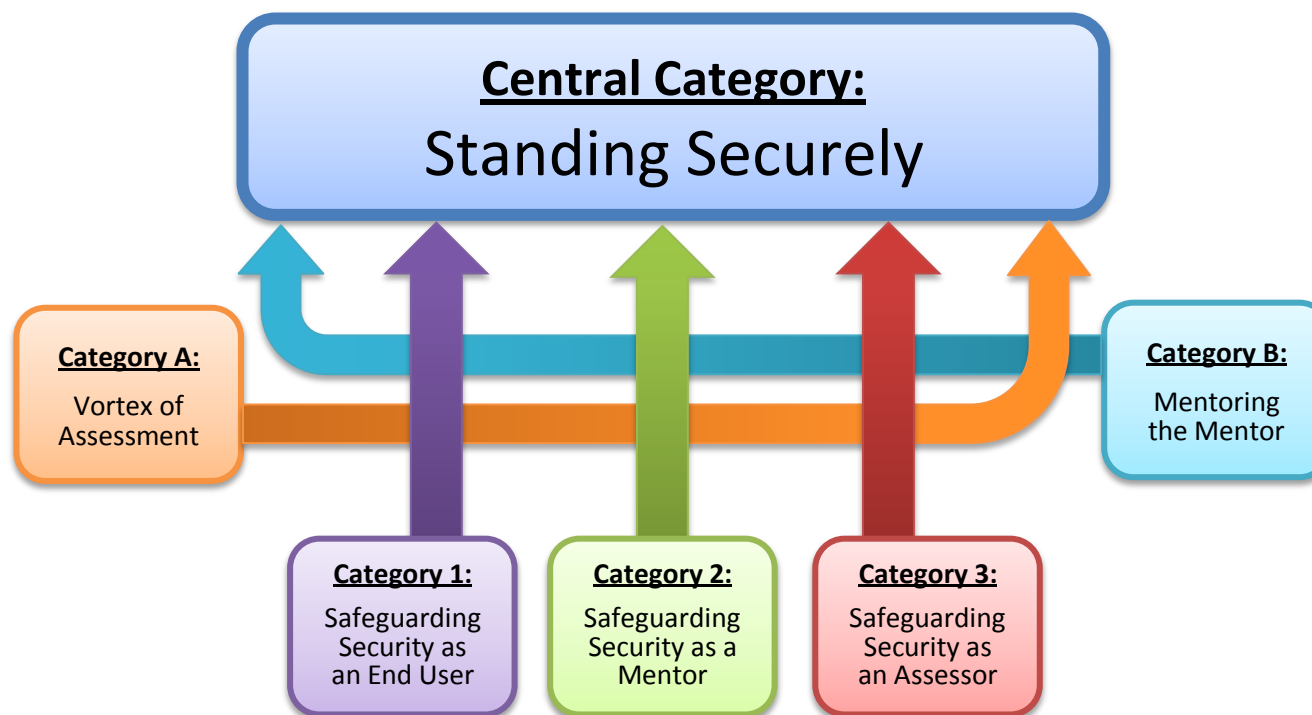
Central Category:
Standing Securely

Category A:
Vortex of Assessment

Category B:
Mentoring the Mentor

Category 1:
Safeguarding Security as an End User

Category 2:
Safeguarding Security as a Mentor

Category 3:
Safeguarding Security as an Assessor